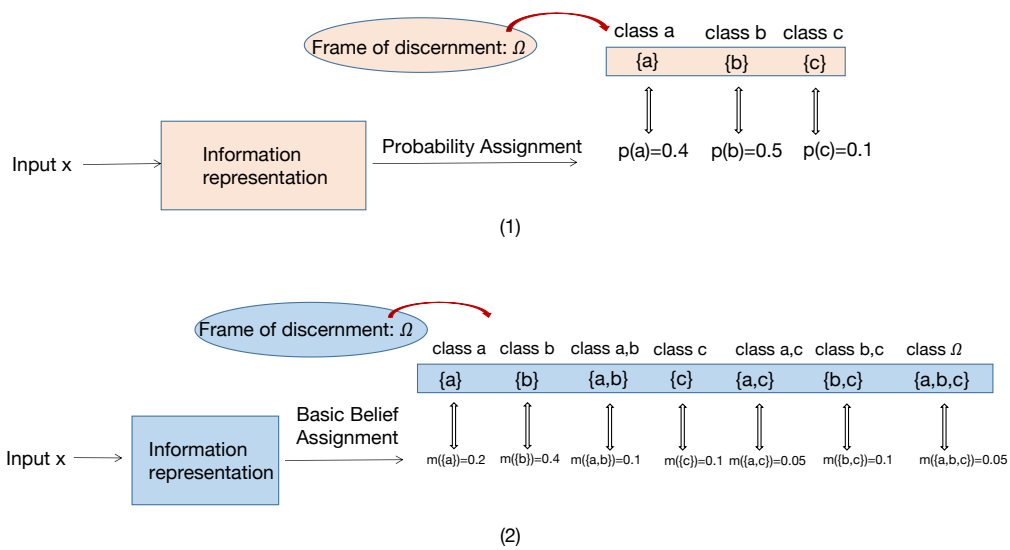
Frame of discernment: $\Omega$

class a class b class c

{a} {b} {c}

Input x

Information representation

Probability Assignment

p(a)=0.4 p(b)=0.5 p(c)=0.1

(1)

Frame of discernment: $\Omega$

class a class b class a,b class c class a,c class b,c class $\Omega$

{a} {b} {a,b} {c} {a,c} {b,c} {a,b,c}

Input x

Information representation

Basic Belief Assignment

m({a})=0.2 m({b})=0.4 m({a,b})=0.1 m({c})=0.1 m({a,c})=0.05 m({b,c})=0.1 m({a,b,c})=0.05

(2)